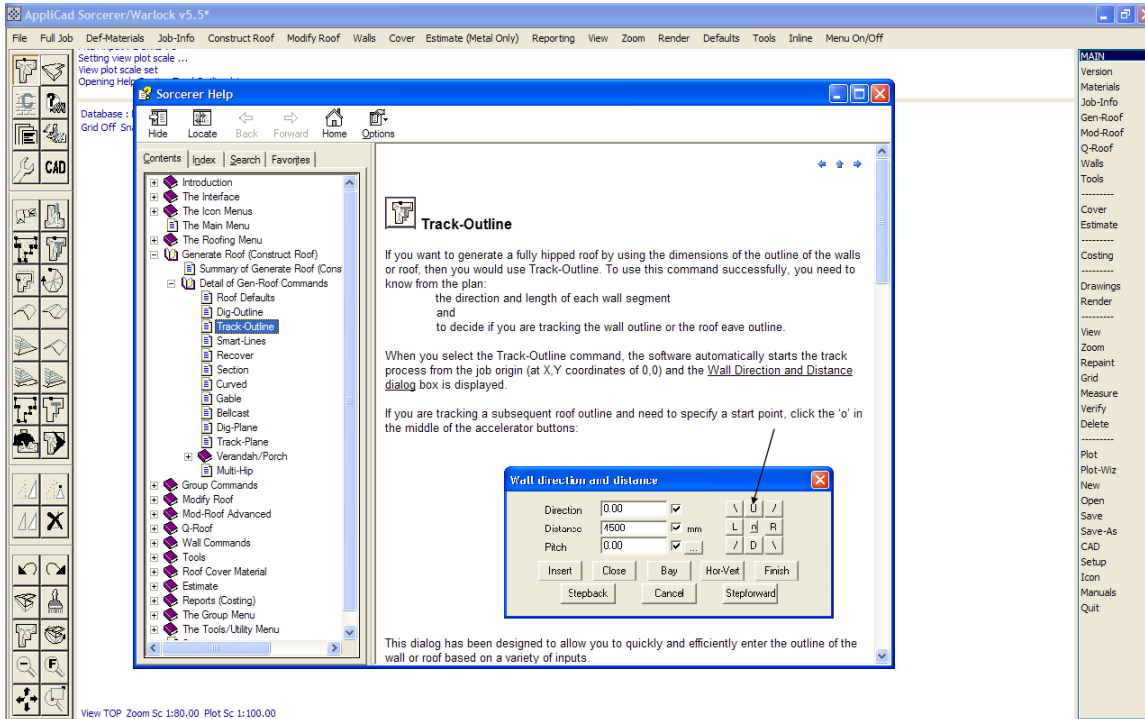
AppliCad Sorcerer/Warlock v5.5*

File Full Job Def-Materials Job-Info Construct Roof Modify Roof Walls Cover Estimate (Metal Only) Reporting View Zoom Render Defaults Tools Inline Menu On/Off

Setting view plot scale ...
View plot scale set
Opening Help

Database :
Grid Off Sn

CAD

Sorcerer Help

Hide Locate Back Forward Home Options

Contents Index Search Favorites

Introduction
The Interface
The Icon Menus
The Main Menu
The Roofing Menu
Generate Roof (Construct Roof)
Summary of Generate Roof (Cons
Detail of Gen-Roof Commands
Roof Defaults
Dig-Outline
Track-Outline
Smart-Lines
Recover
Section
Curved
Gable
Bellcast
Dig-Plane
Track-Plane
Verandah/Porch
Multi-Hip
Group Commands
Modify Roof
Mod-Roof Advanced
Q-Roof
Wall Commands
Tools
Roof Cover Material
Estimate
Reports (Costing)
The Group Menu
The Tools/Utility Menu

Track-Outline

If you want to generate a fully hipped roof by using the dimensions of the outline of the walls or roof, then you would use Track-Outline. To use this command successfully, you need to know from the plan:
the direction and length of each wall segment
and
to decide if you are tracking the wall outline or the roof eave outline.

When you select the Track-Outline command, the software automatically starts the track process from the job origin (at X,Y coordinates of 0,0) and the Wall Direction and Distance dialog box is displayed.

If you are tracking a subsequent roof outline and need to specify a start point, click the 'o' in the middle of the accelerator buttons:

Wall direction and distance

Direction 0.00
Distance 4500 mm
Pitch 0.00 ...

\ U /
L o R
/ D \

Insert Close Bay Hor-Vert Finish
Stepback Cancel Stepforward

This dialog has been designed to allow you to quickly and efficiently enter the outline of the wall or roof based on a variety of inputs.

MAIN
Version
Materials
Job-Info
Gen-Roof
Mod-Roof
Q-Roof
Walls
Tools
---------
Cover
Estimate
---------
Costing
---------
Drawings
Render
---------
View
Zoom
Repaint
Grid
Measure
Verify
Delete
---------
Plot
Plot-Wiz
New
Open
Save
Save-As
CAD
Setup
Icon
Manuals
Quit

View TOP Zoom Sc 1:80.00 Plot Sc 1:100.00